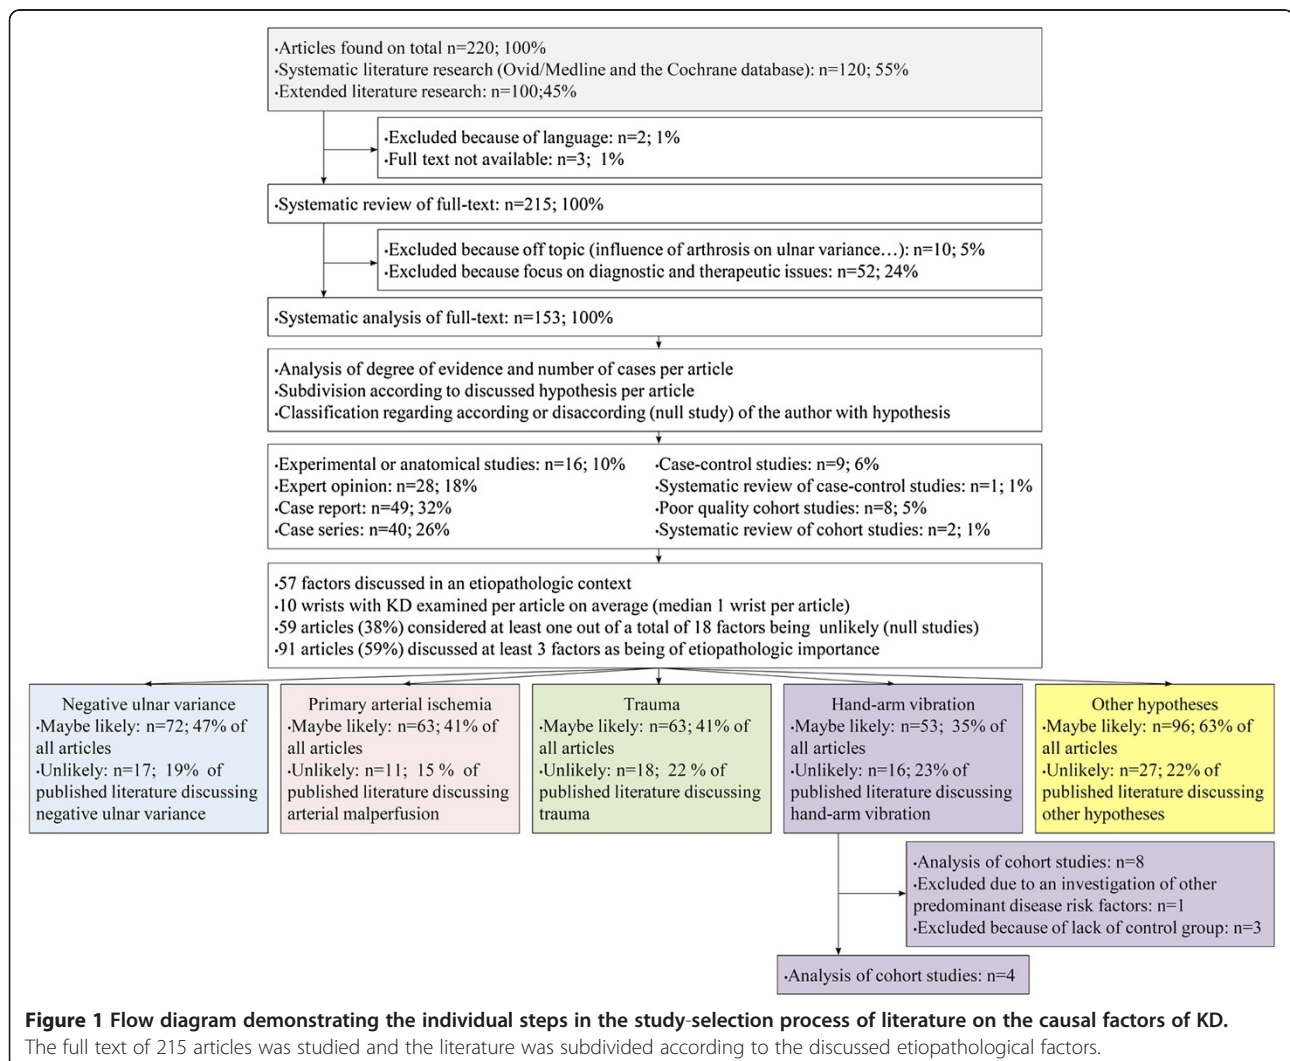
·Articles found on total n=220; 100%
·Systematic literature research (Ovid/Medline and the Cochrane database): n=120; 55%
·Extended literature research: n=100;45%

·Excluded because of language: n=2; 1%
·Full text not available: n=3; 1%

·Systematic review of full-text: n=215; 100%

·Excluded because off topic (influence of arthrosis on ulnar variance…): n=10; 5%
·Excluded because focus on diagnostic and therapeutic issues: n=52; 24%

·Systematic analysis of full-text: n=153; 100%

·Analysis of degree of evidence and number of cases per article
·Subdivision according to discussed hypothesis per article
·Classification regarding according or disaccording (null study) of the author with hypothesis

·Experimental or anatomical studies: n=16; 10%
·Expert opinion: n=28; 18%
·Case report: n=49; 32%
·Case series: n=40; 26%

·Case-control studies: n=9; 6%
·Systematic review of case-control studies: n=1; 1%
·Poor quality cohort studies: n=8; 5%
·Systematic review of cohort studies: n=2; 1%

·57 factors discussed in an etiopathologic context
·10 wrists with KD examined per article on average (median 1 wrist per article)
·59 articles (38%) considered at least one out of a total of 18 factors being unlikely (null studies)
·91 articles (59%) discussed at least 3 factors as being of etiopathologic importance

Negative ulnar variance
·Maybe likely: n=72; 47% of all articles
·Unlikely: n=17; 19% of published literature discussing negative ulnar variance

Primary arterial ischemia
·Maybe likely: n=63; 41% of all articles
·Unlikely: n=11; 15 % of published literature discussing arterial malperfusion

Trauma
·Maybe likely: n=63; 41% of all articles
·Unlikely: n=18; 22 % of published literature discussing trauma

Hand-arm vibration
·Maybe likely: n=53; 35% of all articles
·Unlikely: n=16; 23% of published literature discussing hand-arm vibration

Other hypotheses
·Maybe likely: n=96; 63% of all articles
·Unlikely: n=27; 22% of published literature discussing other hypotheses

·Analysis of cohort studies: n=8
·Excluded due to an investigation of other predominant disease risk factors: n=1
·Excluded because of lack of control group: n=3

·Analysis of cohort studies: n=4

**Figure 1 Flow diagram demonstrating the individual steps in the study-selection process of literature on the causal factors of KD.** The full text of 215 articles was studied and the literature was subdivided according to the discussed etiopathological factors.